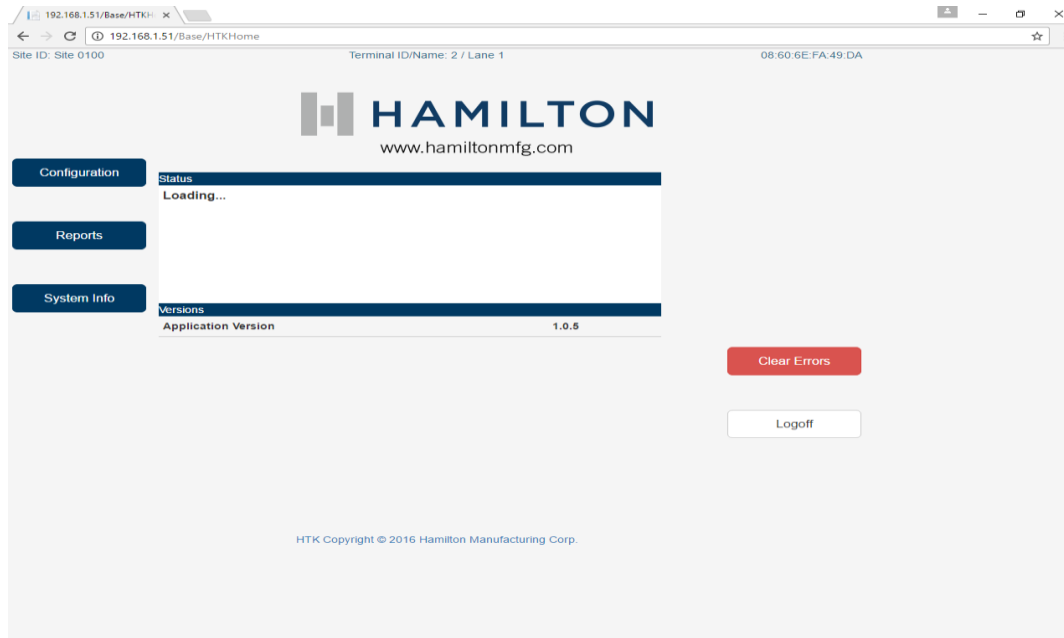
192.168.1.51/Base/HTKH ×

192.168.1.51/Base/HTKHome

Site ID: Site 0100

Terminal ID/Name: 2 / Lane 1

08:60:6E:FA:49:DA

HAMILTON

www.hamiltonmfg.com

Configuration

Reports

System Info

Status

Loading...

Versions

| Application Version | 1.0.5 |
|---|---|

Clear Errors

Logoff

HTK Copyright © 2016 Hamilton Manufacturing Corp.